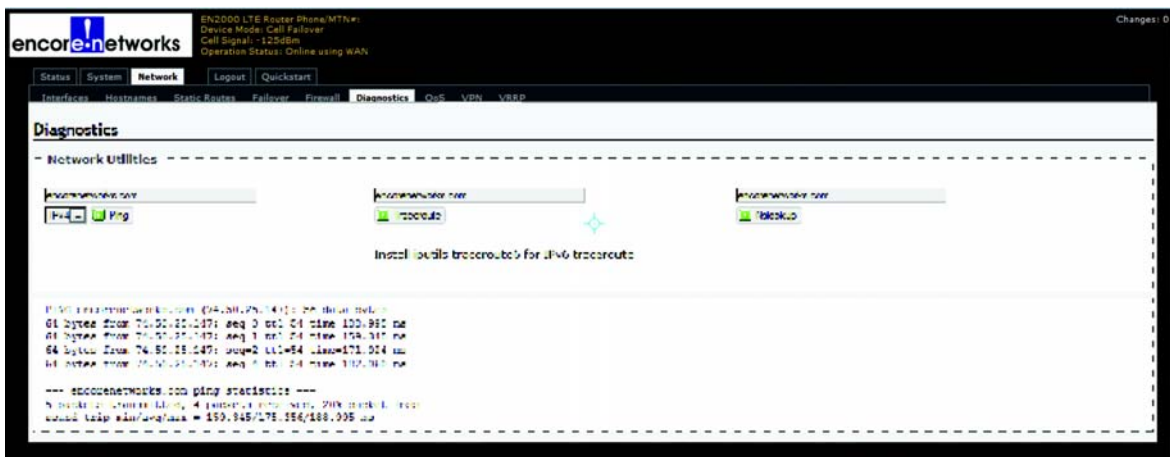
encore networks

EN2000 LTE Router Phone/MTN#:
Device Mode: Cell Failover
Cell Signal: -125dBm
Operation Status: Online using WAN

Changes: 0

Status System Network Logout Quickstart

Interfaces Hostnames Static Routes Failover Firewall Diagnostics QoS VPN VRRP

Diagnostics

Network Utilities

encorenetworks.com
IPv4 Ping

encorenetworks.com
Traceroute

Install iputils-traceroute6 for IPv6 traceroute

encorenetworks.com
Nslookup

PING encorenetworks.com (74.50.25.147): 56 data bytes
64 bytes from 74.50.25.147: seq=0 ttl=54 time=180.995 ms
64 bytes from 74.50.25.147: seq=1 ttl=54 time=159.347 ms
64 bytes from 74.50.25.147: seq=2 ttl=54 time=171.024 ms
64 bytes from 74.50.25.147: seq=3 ttl=54 time=182.3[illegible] ms

--- encorenetworks.com ping statistics ---
5 packets transmitted, 4 packets received, 20% packet loss
round-trip min/avg/max = 150.945/175.356/188.005 ms